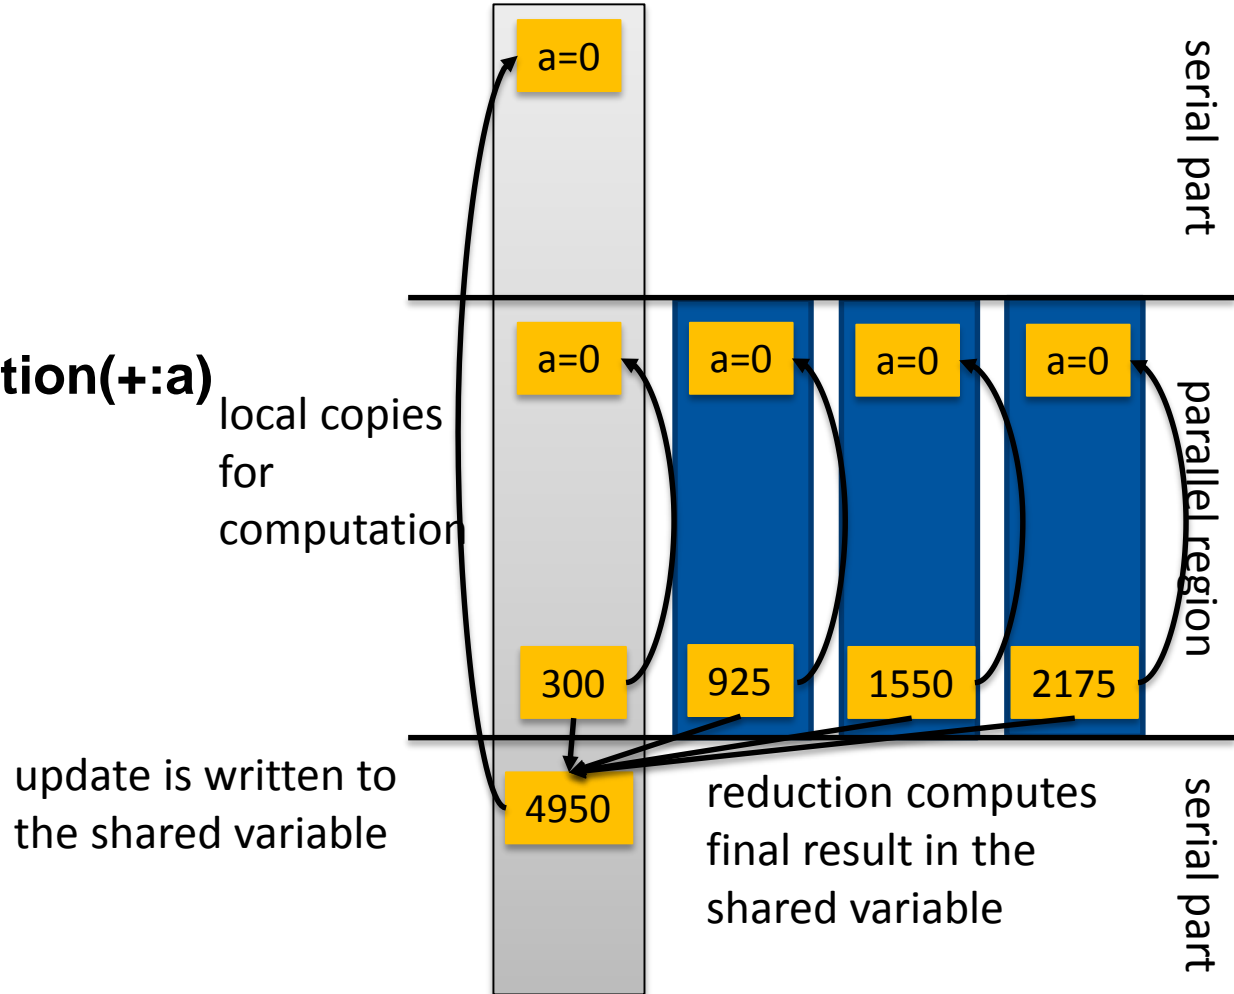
a=0

serial part

tion(+:a)

a=0

a=0

a=0

a=0

local copies for computation

parallel region

300

925

1550

2175

update is written to the shared variable

4950

reduction computes final result in the shared variable

serial part